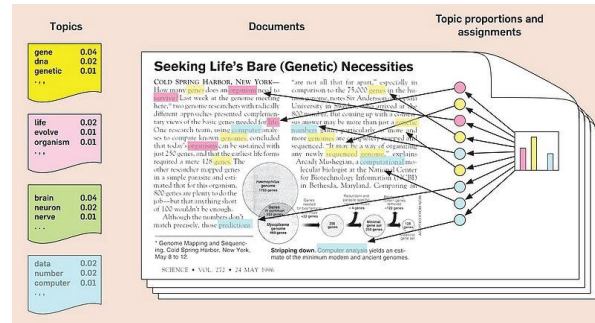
Topics

gene 0.04
dna 0.02
genetic 0.01
...

life 0.02
evolve 0.01
organism 0.01
...

brain 0.04
neuron 0.02
nerve 0.01
...

data 0.02
number 0.02
computer 0.01
...

Documents

Topic proportions and assignments

Seeking Life's Bare (Genetic) Necessities

COLD SPRING HARBOR, NEW YORK— How many genes does an organism need to survive? Last week at the genome meeting here, two genome researchers with radically different approaches presented complementary views of the basic genes needed for life. One research team, using computer analyses to compare known genomes, concluded that today's organisms can be sustained with just 250 genes, and that the earliest life forms required a mere 128 genes. The other researcher mapped genes in a simple parasite and estimated that for this organism, 800 genes are plenty to do the job—but that anything short of 100 wouldn't be enough.

Although the numbers don't match precisely, those predictions

"are not all that far apart," especially in comparison to the 75,000 genes in the human genome, notes Siv Andersson of Uppsala University in Sweden, who arrived at the 800 number. But coming up with a consensus answer may be more than just a genetic numbers game, particularly as more and more genomes are completely mapped and sequenced. "It may be a way of organizing any newly sequenced genome," explains Arcady Mushegian, a computational molecular biologist at the National Center for Biotechnology Information (NCBI) in Bethesda, Maryland. Comparing an

Haemophilus genome 1703 genes

Mycoplasma genome 469 genes

Genes needed

Minimal gene set 250 genes

Ancestral gene set

Stripping down. Computer analysis yields an estimate of the minimum modern and ancient genomes.

* Genome Mapping and Sequencing, Cold Spring Harbor, New York, May 8 to 12.

SCIENCE • VOL. 272 • 24 MAY 1996